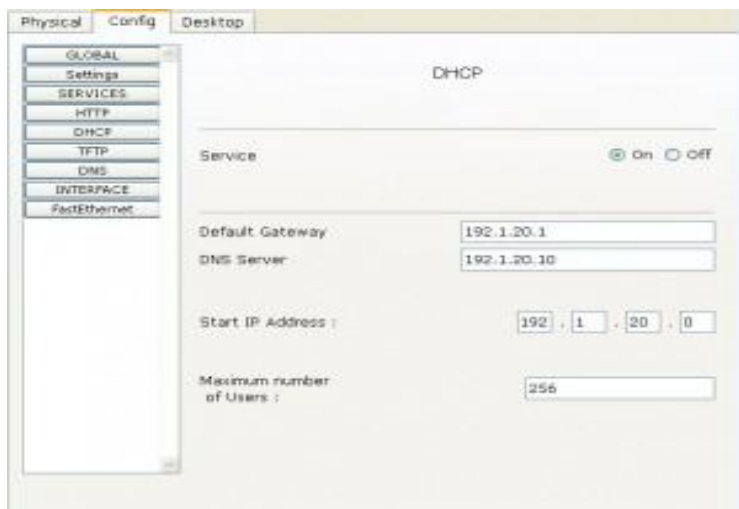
Physical Config Desktop

GLOBAL
Settings
SERVICES
HTTP
DHCP
TFTP
DNS
INTERFACE
FastEthernet

DHCP

Service
On Off

Default Gateway 192.1.20.1
DNS Server 192.1.20.10

Start IP Address : 192 . 1 . 20 . 0

Maximum number of Users : 256